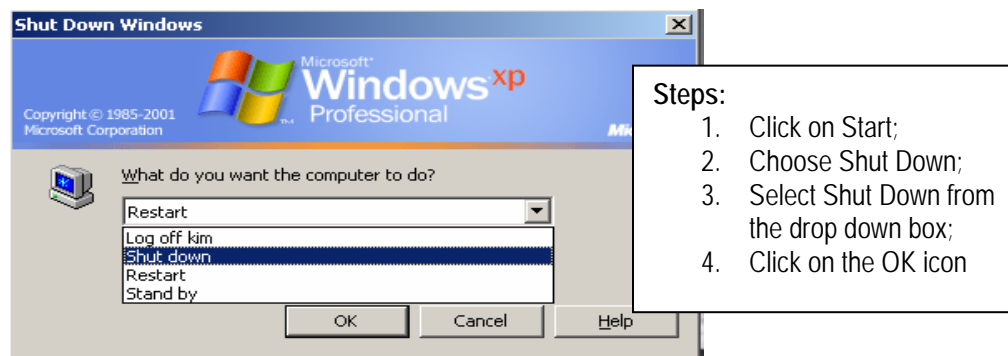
Shut Down Windows

Microsoft® Windows^xp Professional

Copyright © 1985-2001 Microsoft Corporation

Mi

What do you want the computer to do?

Restart

Log off kim
Shut down
Restart
Stand by

OK Cancel Help

Steps:
1. Click on Start;
2. Choose Shut Down;
3. Select Shut Down from the drop down box;
4. Click on the OK icon